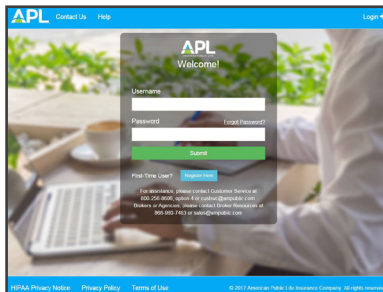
APL Contact Us Help

Login

APL
Welcome!

Username

Password

Forgot Password?

Submit

First-Time User? Register Here

For assistance, please contact Customer Service at 800-256-8606, option 4 or custsvc@ampublic.com
Brokers or Agencies, please contact Broker Resources at 888-990-7463 or sales@ampublic.com

HIPAA Privacy Notice Privacy Policy Terms of Use

© 2017 American Public Life Insurance Company. All rights reserved